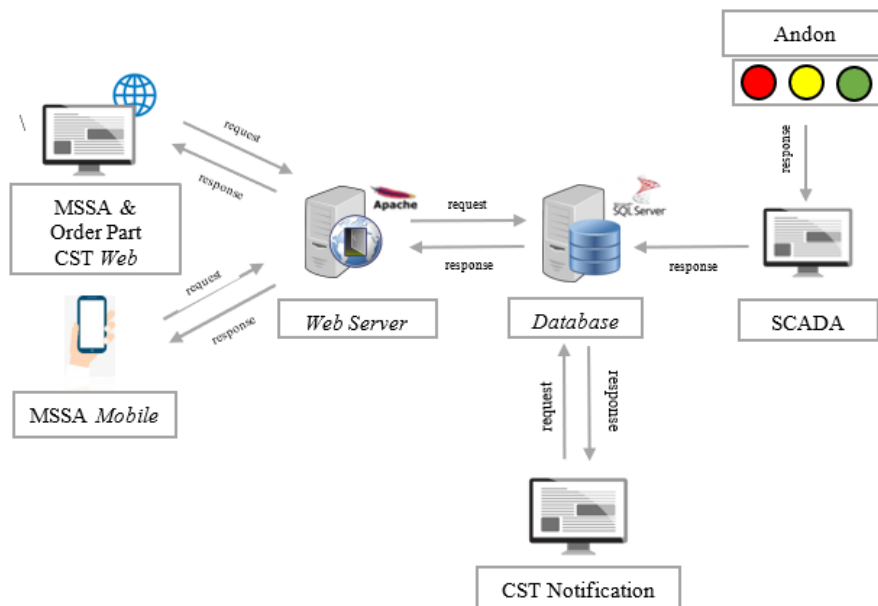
Andon

response

request

response

MSSA & Order Part CST *Web*

Apache

request

response

SQLServer

response

request

response

*Web Server*

*Database*

SCADA

MSSA *Mobile*

request

response

CST Notification